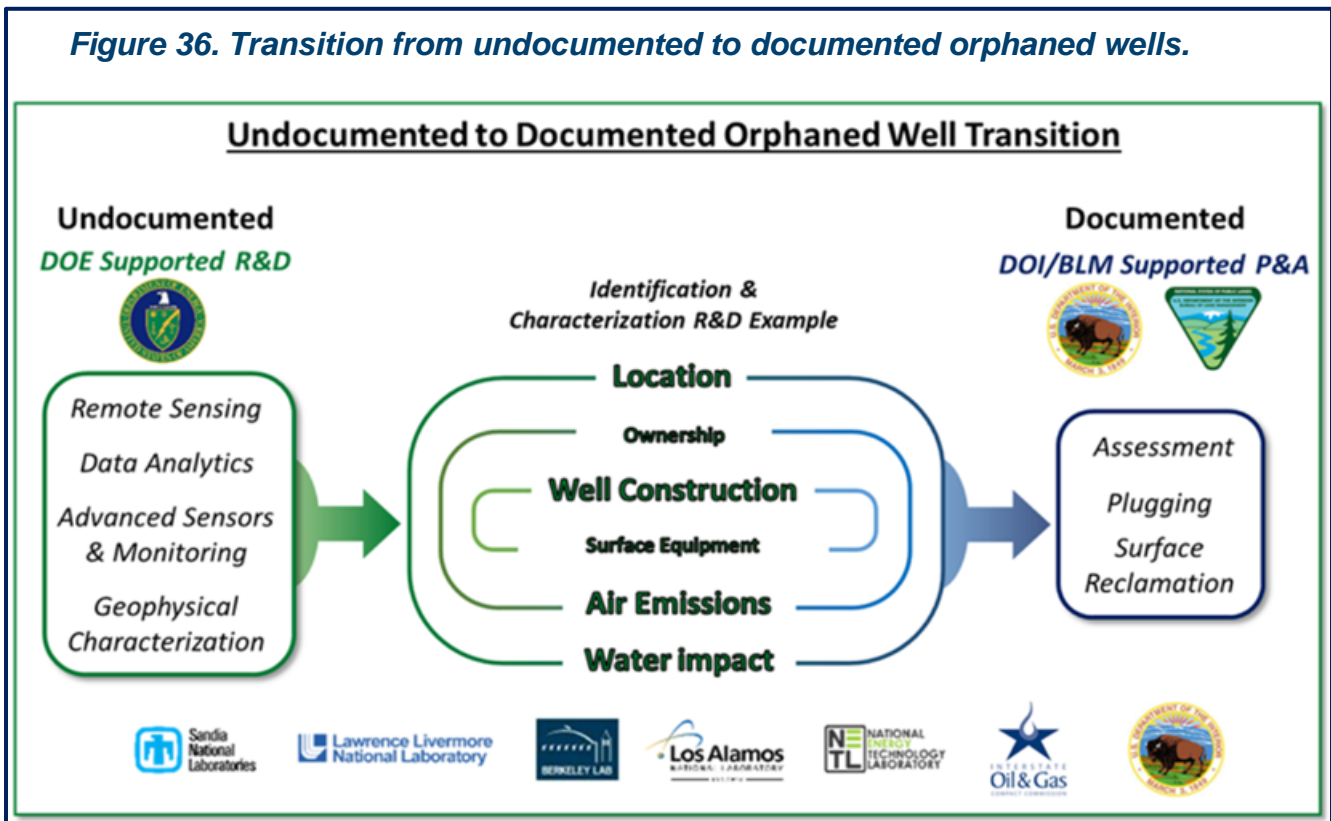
Figure 36. Transition from undocumented to documented orphaned wells.

Undocumented to Documented Orphaned Well Transition

Undocumented
DOE Supported R&D

Documented
DOI/BLM Supported P&A

Remote Sensing
Data Analytics
Advanced Sensors & Monitoring
Geophysical Characterization

Identification & Characterization R&D Example

Location
Ownership
Well Construction
Surface Equipment
Air Emissions
Water impact

Assessment
Plugging
Surface Reclamation

Sandia National Laboratories
Lawrence Livermore National Laboratory
BERKELEY LAB
Los Alamos NATIONAL LABORATORY
NETL NATIONAL ENERGY TECHNOLOGY LABORATORY
INTERSTATE Oil & Gas COMPACT COMMISSION